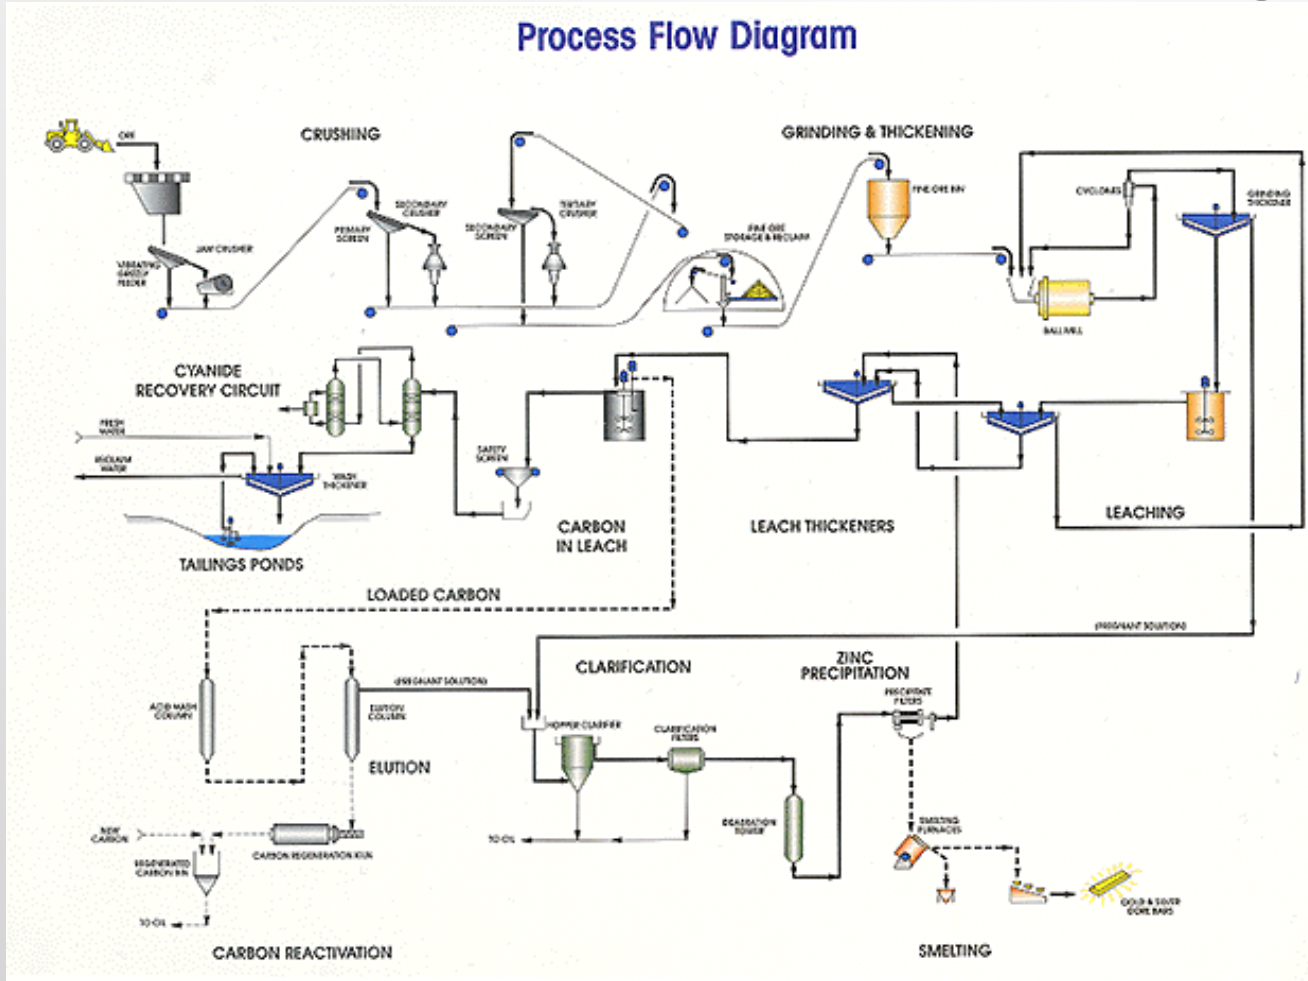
Process Flow Diagram

ORE

CRUSHING

VIBRATING GRIZZLY FEEDER

JAW CRUSHER

PRIMARY SCREEN

SECONDARY CRUSHER

SECONDARY SCREEN

TERTIARY CRUSHER

FINE ORE STORAGE & RECLAIM

GRINDING & THICKENING

FINE ORE BIN

CYCLONES

GRINDING THICKENER

BALL MILL

CYANIDE RECOVERY CIRCUIT

FRESH WATER

RECLAIM WATER

WASH THICKENER

TAILINGS PONDS

SAFETY SCREEN

CARBON IN LEACH

LEACH THICKENERS

LEACHING

LOADED CARBON

(PREGNANT SOLUTION)

ACID WASH COLUMN

(PREGNANT SOLUTION)

ELUTION COLUMN

ELUTION

CLARIFICATION

HOPPER CLARIFIER

CLARIFICATION FILTERS

ZINC PRECIPITATION

PRECIPITATE FILTERS

DEAERATION TOWER

TO CIL

NEW CARBON

CARBON REGENERATION KILN

REGENERATED CARBON BIN

TO CIL

CARBON REACTIVATION

SMELTING FURNACES

GOLD & SILVER DORE BARS

SMELTING